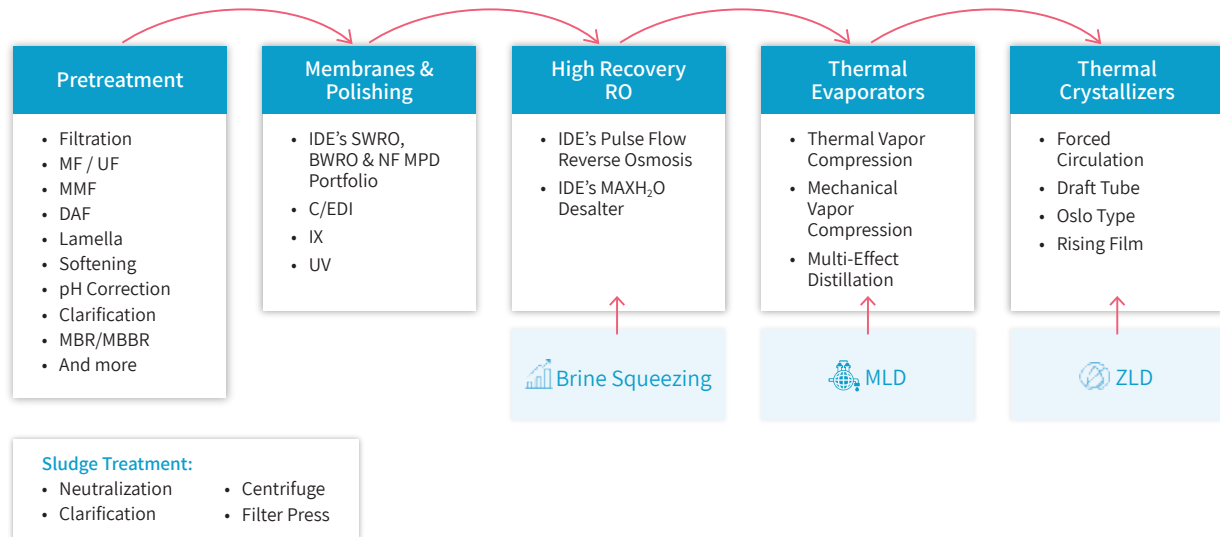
Pretreatment

- Filtration
- MF / UF
- MMF
- DAF
- Lamella
- Softening
- pH Correction
- Clarification
- MBR/MBBR
- And more

Membranes & Polishing

- IDE's SWRO, BWRO & NF MPD Portfolio
- C/EDI
- IX
- UV

High Recovery RO

- IDE's Pulse Flow Reverse Osmosis
- IDE's MAXH$_2$O Desalter

Brine Squeezing

Thermal Evaporators

- Thermal Vapor Compression
- Mechanical Vapor Compression
- Multi-Effect Distillation

MLD

Thermal Crystallizers

- Forced Circulation
- Draft Tube
- Oslo Type
- Rising Film

ZLD

Sludge Treatment:

- Neutralization
- Clarification
- Centrifuge
- Filter Press